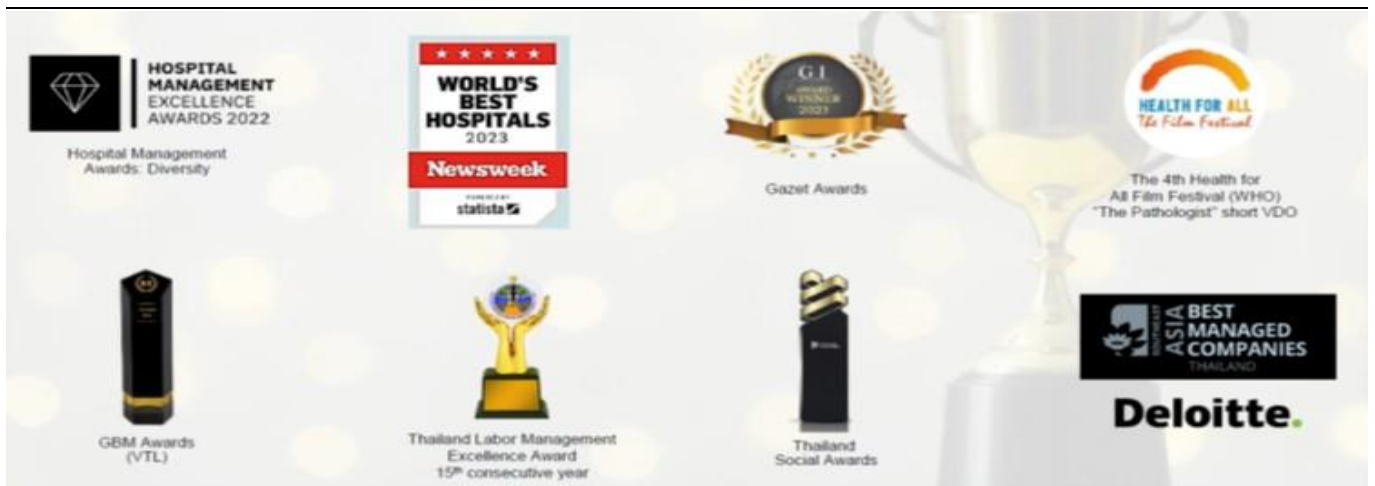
HOSPITAL MANAGEMENT EXCELLENCE AWARDS 2022

Hospital Management Awards: Diversity

★ ★ ★ ★ ★
WORLD'S BEST HOSPITALS 2023
Newsweek
POWERED BY statista

G.I
AWARD WINNER 2023

Gazet Awards

HEALTH FOR ALL
The Film Festival

The 4th Health for All Film Festival (WHO) "The Pathologist" short VDO

GBM Awards (VTL)

Thailand Labor Management Excellence Award 15$^{th}$ consecutive year

Thailand Social Awards

SOUTHEAST ASIA BEST MANAGED COMPANIES THAILAND

Deloitte.